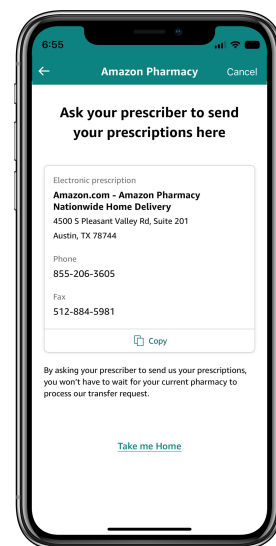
6:55

Amazon Pharmacy Cancel

Ask your prescriber to send your prescriptions here

Electronic prescription
Amazon.com - Amazon Pharmacy Nationwide Home Delivery
4500 S Pleasant Valley Rd, Suite 201
Austin, TX 78744

Phone
855-206-3605

Fax
512-884-5981

Copy

By asking your prescriber to send us your prescriptions, you won't have to wait for your current pharmacy to process our transfer request.

Take me Home